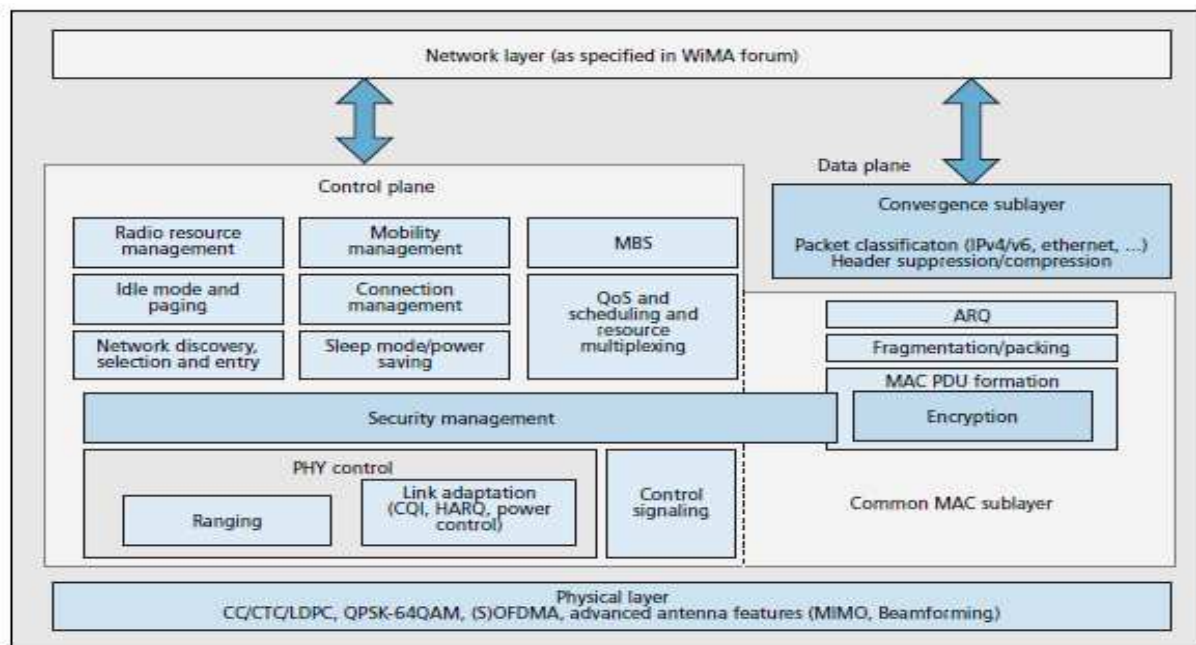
Network layer (as specified in WiMA forum)

Control plane

Data plane

Convergence sublayer

Packet classificaton (IPv4/v6, ethernet, ...)
Header suppression/compression

Radio resource management

Mobility management

MBS

Idle mode and paging

Connection management

QoS and scheduling and resource multiplexing

Network discovery, selection and entry

Sleep mode/power saving

ARQ

Fragmentation/packing

MAC PDU formation

Security management

Encryption

PHY control

Ranging

Link adaptation (CQI, HARQ, power control)

Control signaling

Common MAC sublayer

Physical layer
CC/CTC/LDPC, QPSK-64QAM, (S)OFDMA, advanced antenna features (MIMO, Beamforming)